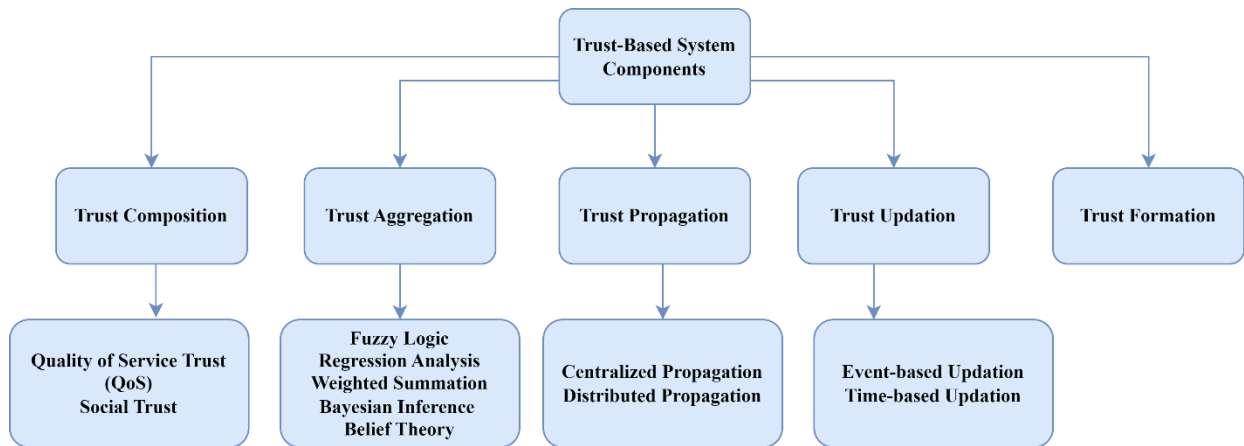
Trust-Based System Components

Trust Composition

Trust Aggregation

Trust Propagation

Trust Updation

Trust Formation

Quality of Service Trust (QoS)
Social Trust

Fuzzy Logic
Regression Analysis
Weighted Summation
Bayesian Inference
Belief Theory

Centralized Propagation
Distributed Propagation

Event-based Updation
Time-based Updation